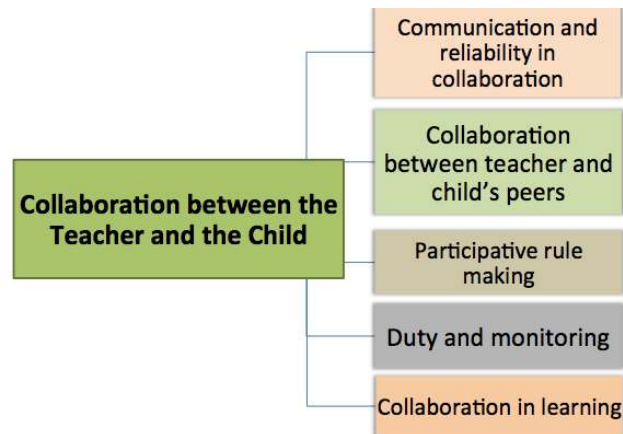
Collaboration between the Teacher and the Child

Communication and reliability in collaboration

Collaboration between teacher and child's peers

Participative rule making

Duty and monitoring

Collaboration in learning